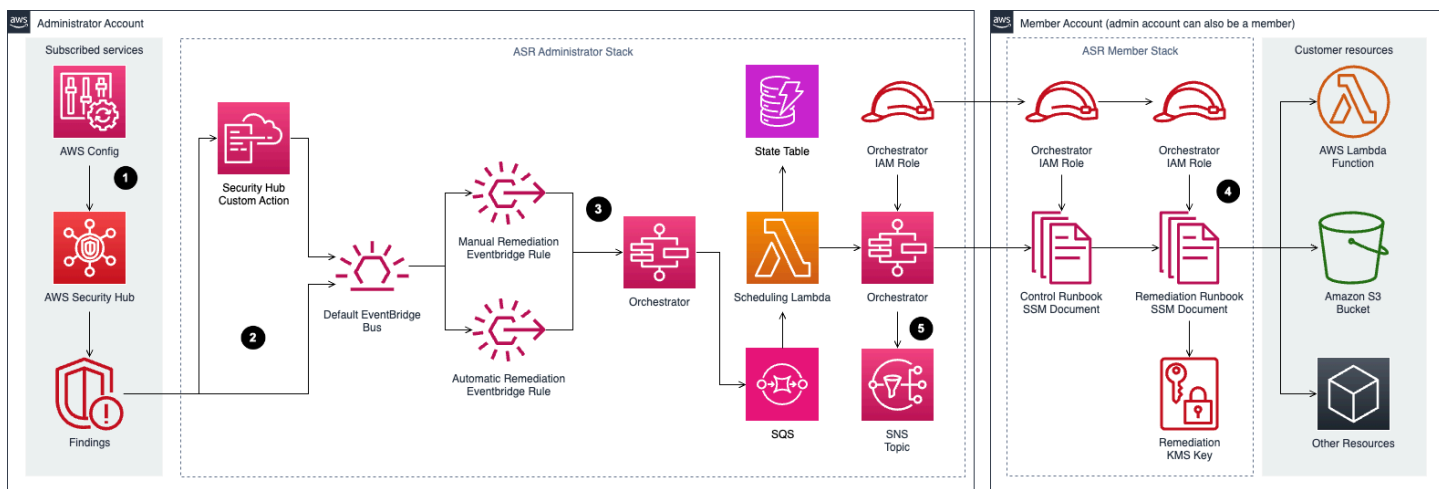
aws Administrator Account

Subscribed services

AWS Config

1

AWS Security Hub

Findings

ASR Administrator Stack

Security Hub Custom Action

2

Default EventBridge Bus

Manual Remediation Eventbridge Rule

Automatic Remediation Eventbridge Rule

3

Orchestrator

State Table

Scheduling Lambda

SQS

Orchestrator IAM Role

Orchestrator

5

SNS Topic

aws Member Account (admin account can also be a member)

ASR Member Stack

Orchestrator IAM Role

Control Runbook SSM Document

Orchestrator IAM Role

4

Remediation Runbook SSM Document

Remediation KMS Key

Customer resources

AWS Lambda Function

Amazon S3 Bucket

Other Resources